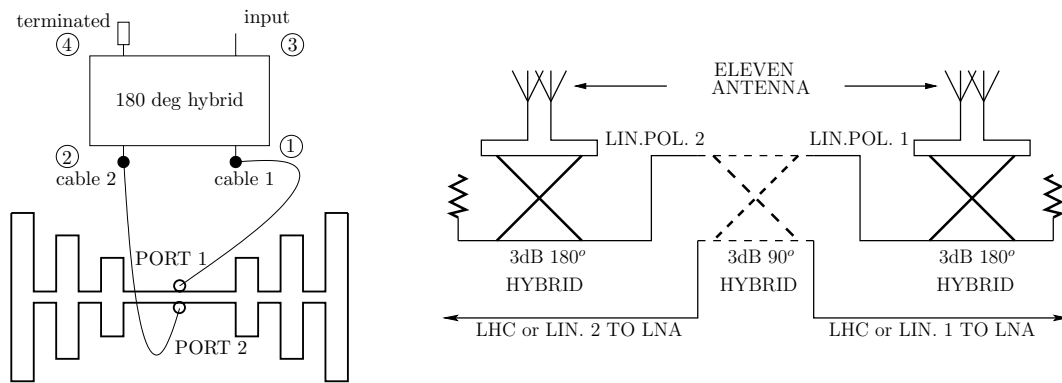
terminated
input
④
③
180 deg hybrid
②
①
cable 2
cable 1
PORT 1
PORT 2

ELEVEN ANTENNA
LIN.POL. 2
LIN.POL. 1
3dB 180$^o$
HYBRID
3dB 90$^o$
HYBRID
3dB 180$^o$
HYBRID
LHC or LIN. 2 TO LNA
LHC or LIN. 1 TO LNA